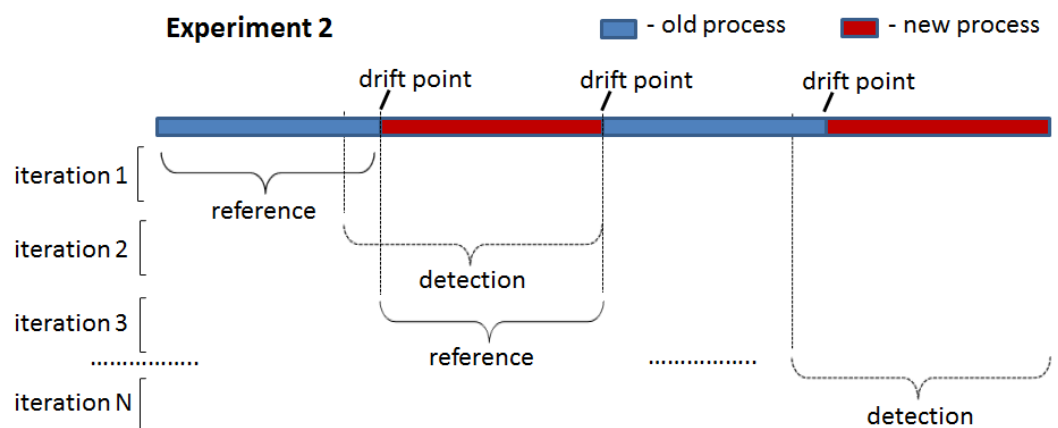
Experiment 2

- old process

- new process

drift point

drift point

drift point

iteration 1

reference

iteration 2

detection

iteration 3

reference

...............

...............

iteration N

detection